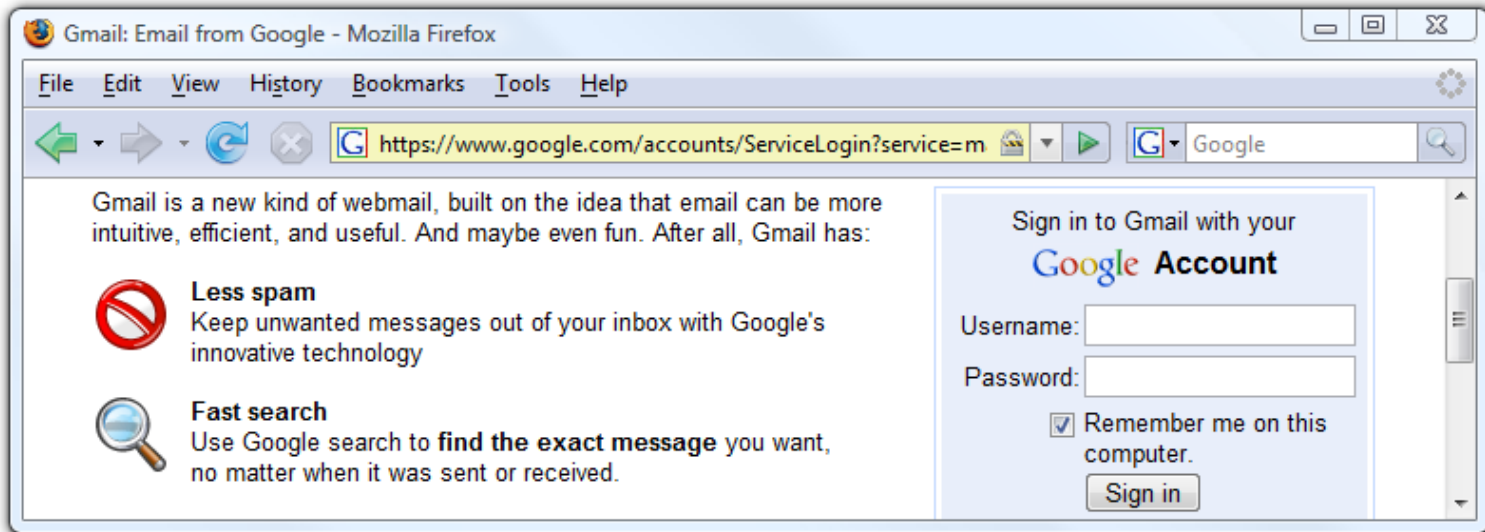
Gmail: Email from Google - Mozilla Firefox

File Edit View History Bookmarks Tools Help

https://www.google.com/accounts/ServiceLogin?service=m

Google

Gmail is a new kind of webmail, built on the idea that email can be more intuitive, efficient, and useful. And maybe even fun. After all, Gmail has:

**Less spam**
Keep unwanted messages out of your inbox with Google's innovative technology

**Fast search**
Use Google search to **find the exact message** you want, no matter when it was sent or received.

Sign in to Gmail with your

Google **Account**

Username:

Password:

Remember me on this computer.

Sign in